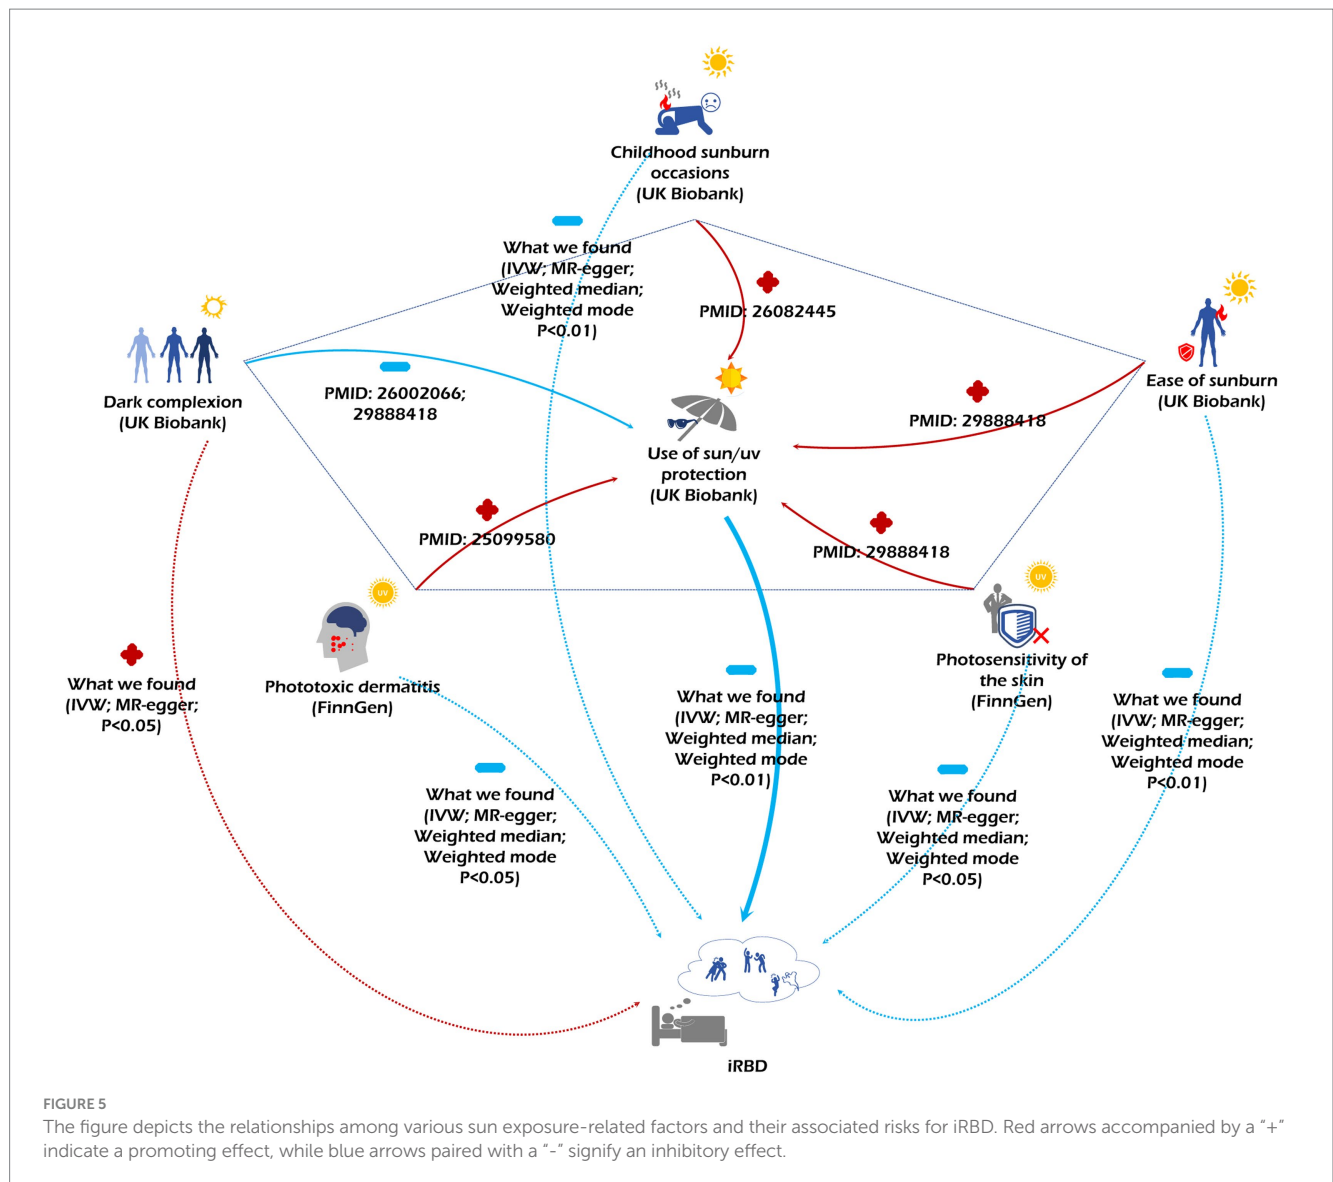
Childhood sunburn occasions (UK Biobank)

What we found (IVW; MR-egger; Weighted median; Weighted mode P<0.01)

PMID: 26082445

Dark complexion (UK Biobank)

PMID: 26002066; 29888418

Use of sun/uv protection (UK Biobank)

Ease of sunburn (UK Biobank)

PMID: 29888418

PMID: 25099580

PMID: 29888418

UV

UV

Phototoxic dermatitis (FinnGen)

Photosensitivity of the skin (FinnGen)

What we found (IVW; MR-egger; P<0.05)

What we found (IVW; MR-egger; Weighted median; Weighted mode P<0.01)

What we found (IVW; MR-egger; Weighted median; Weighted mode P<0.01)

What we found (IVW; MR-egger; Weighted median; Weighted mode P<0.05)

What we found (IVW; MR-egger; Weighted median; Weighted mode P<0.05)

iRBD

FIGURE 5
The figure depicts the relationships among various sun exposure-related factors and their associated risks for iRBD. Red arrows accompanied by a "+" indicate a promoting effect, while blue arrows paired with a "-" signify an inhibitory effect.